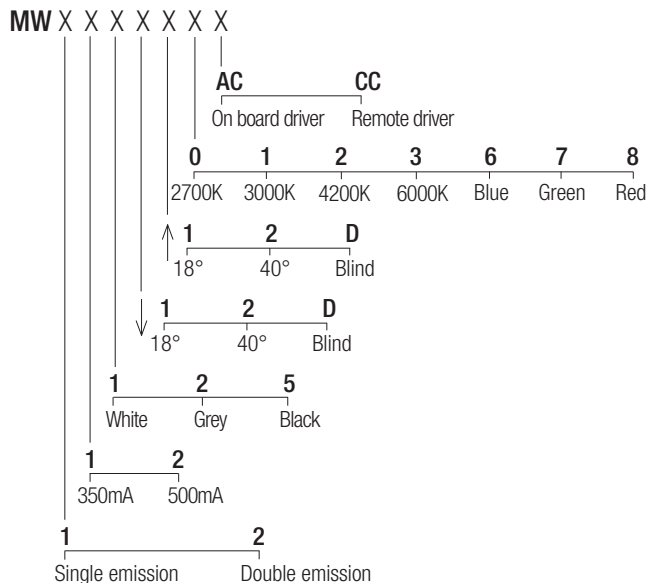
MW X X X X X X X X

AC CC
On board driver Remote driver

0 1 2 3 6 7 8
2700K 3000K 4200K 6000K Blue Green Red

↑ 1 2 D
18° 40° Blind

↓ 1 2 D
18° 40° Blind

1 2 5
White Grey Black

1 2
350mA 500mA

1 2
Single emission Double emission